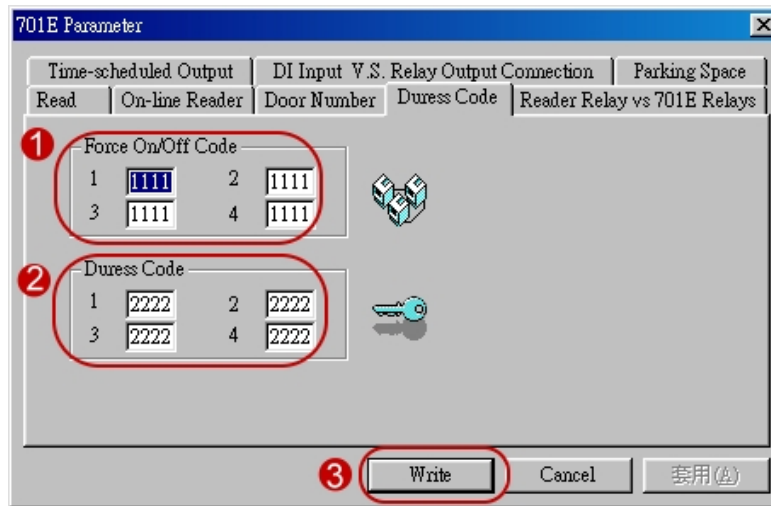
701E Parameter

Time-scheduled Output | DI Input V.S. Relay Output Connection | Parking Space
Read | On-line Reader | Door Number | Duress Code | Reader Relay vs 701E Relays

1
Force On/Off Code
1 1111 2 1111
3 1111 4 1111

2
Duress Code
1 2222 2 2222
3 2222 4 2222

3
Write Cancel 套用(A)